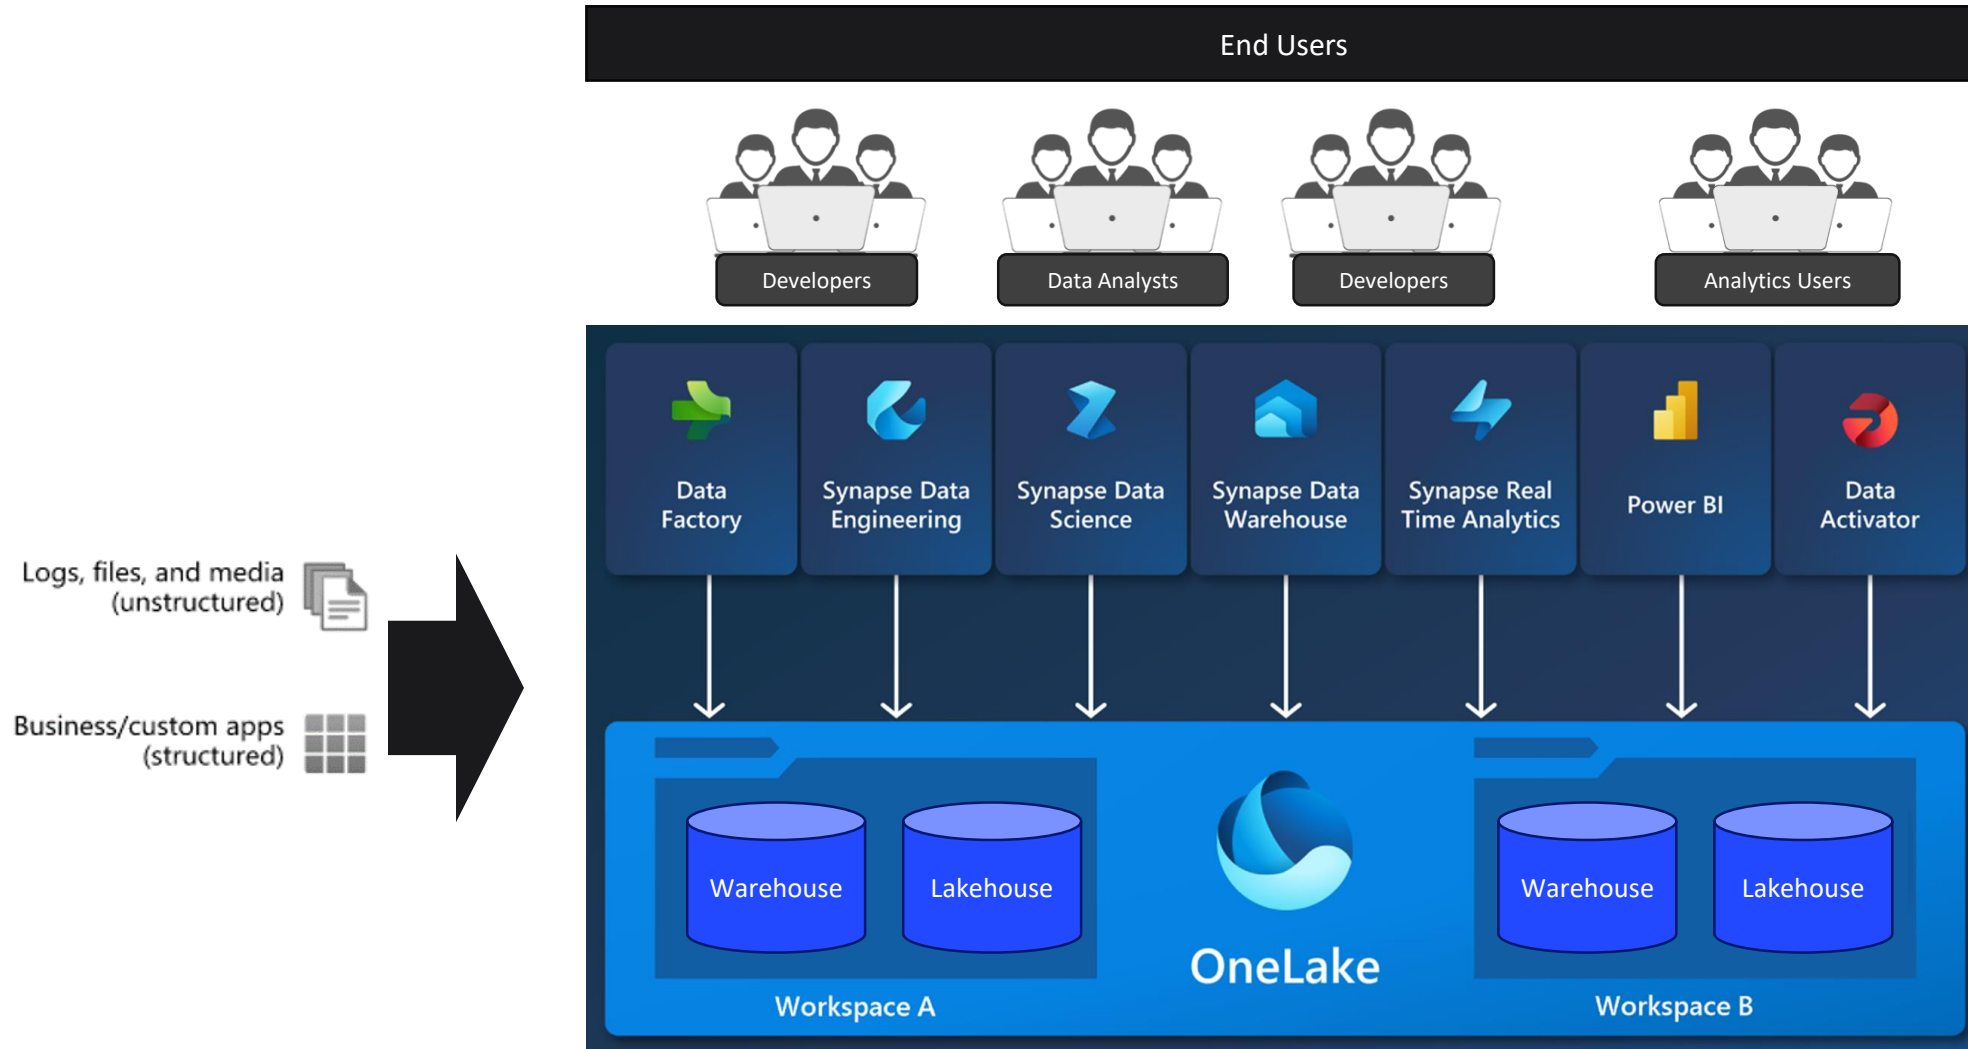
Logs, files, and media (unstructured)

Business/custom apps (structured)

End Users

Developers

Data Analysts

Developers

Analytics Users

Data Factory

Synapse Data Engineering

Synapse Data Science

Synapse Data Warehouse

Synapse Real Time Analytics

Power BI

Data Activator

Warehouse

Lakehouse

Workspace A

OneLake

Warehouse

Lakehouse

Workspace B